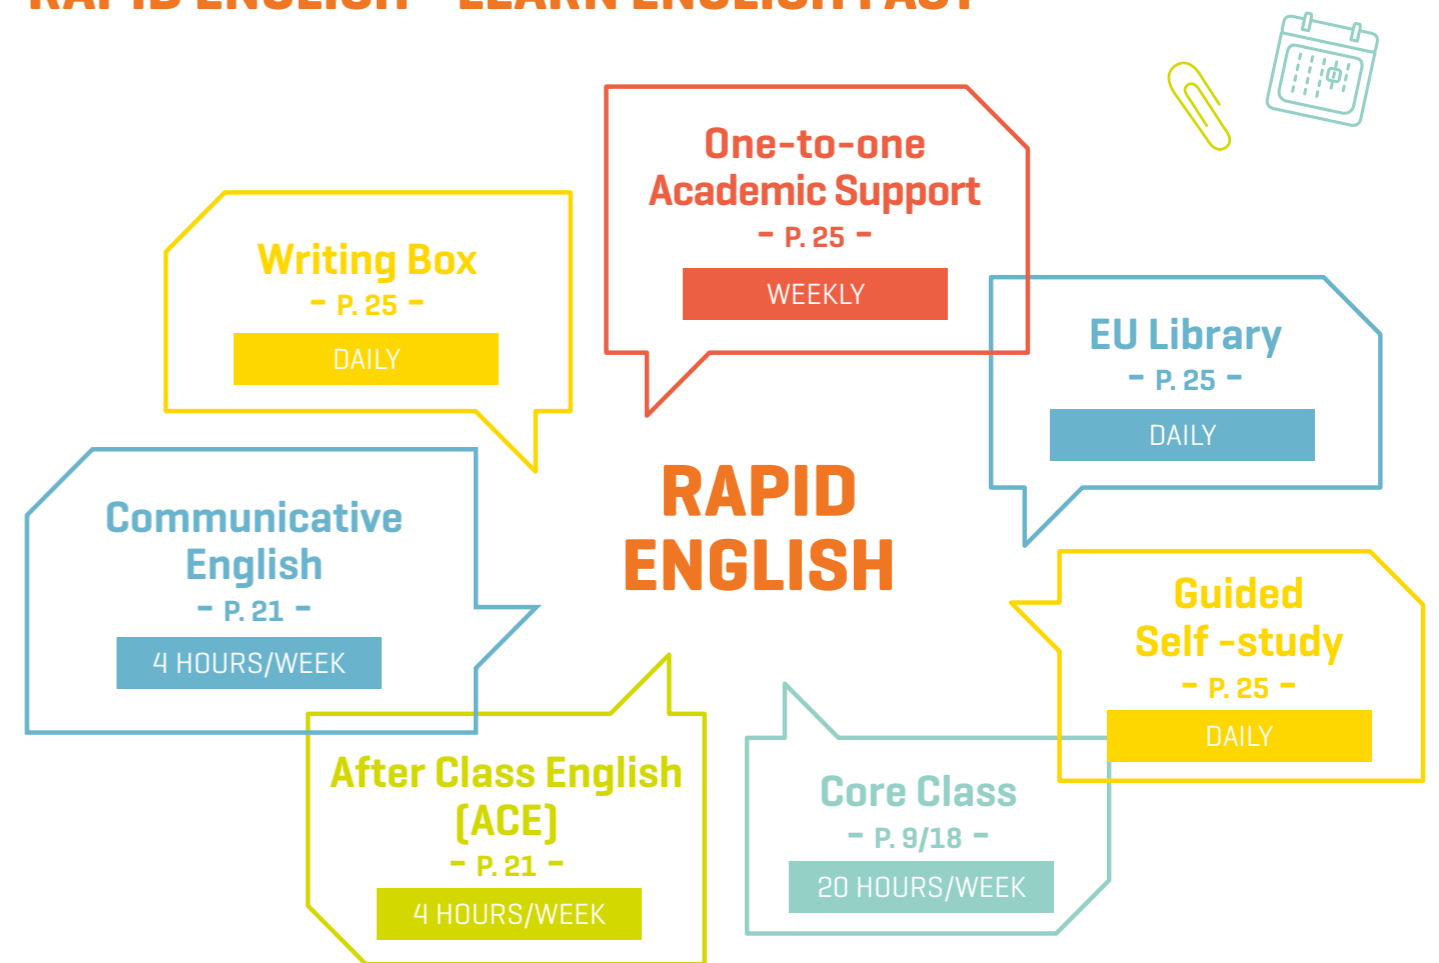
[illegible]

One-to-one Academic Support
- P. 25 -
WEEKLY

Writing Box
- P. 25 -
DAILY

EU Library
- P. 25 -
DAILY

RAPID ENGLISH

Communicative English
- P. 21 -
4 HOURS/WEEK

Guided Self -study
- P. 25 -
DAILY

After Class English (ACE)
- P. 21 -
4 HOURS/WEEK

Core Class
- P. 9/18 -
20 HOURS/WEEK